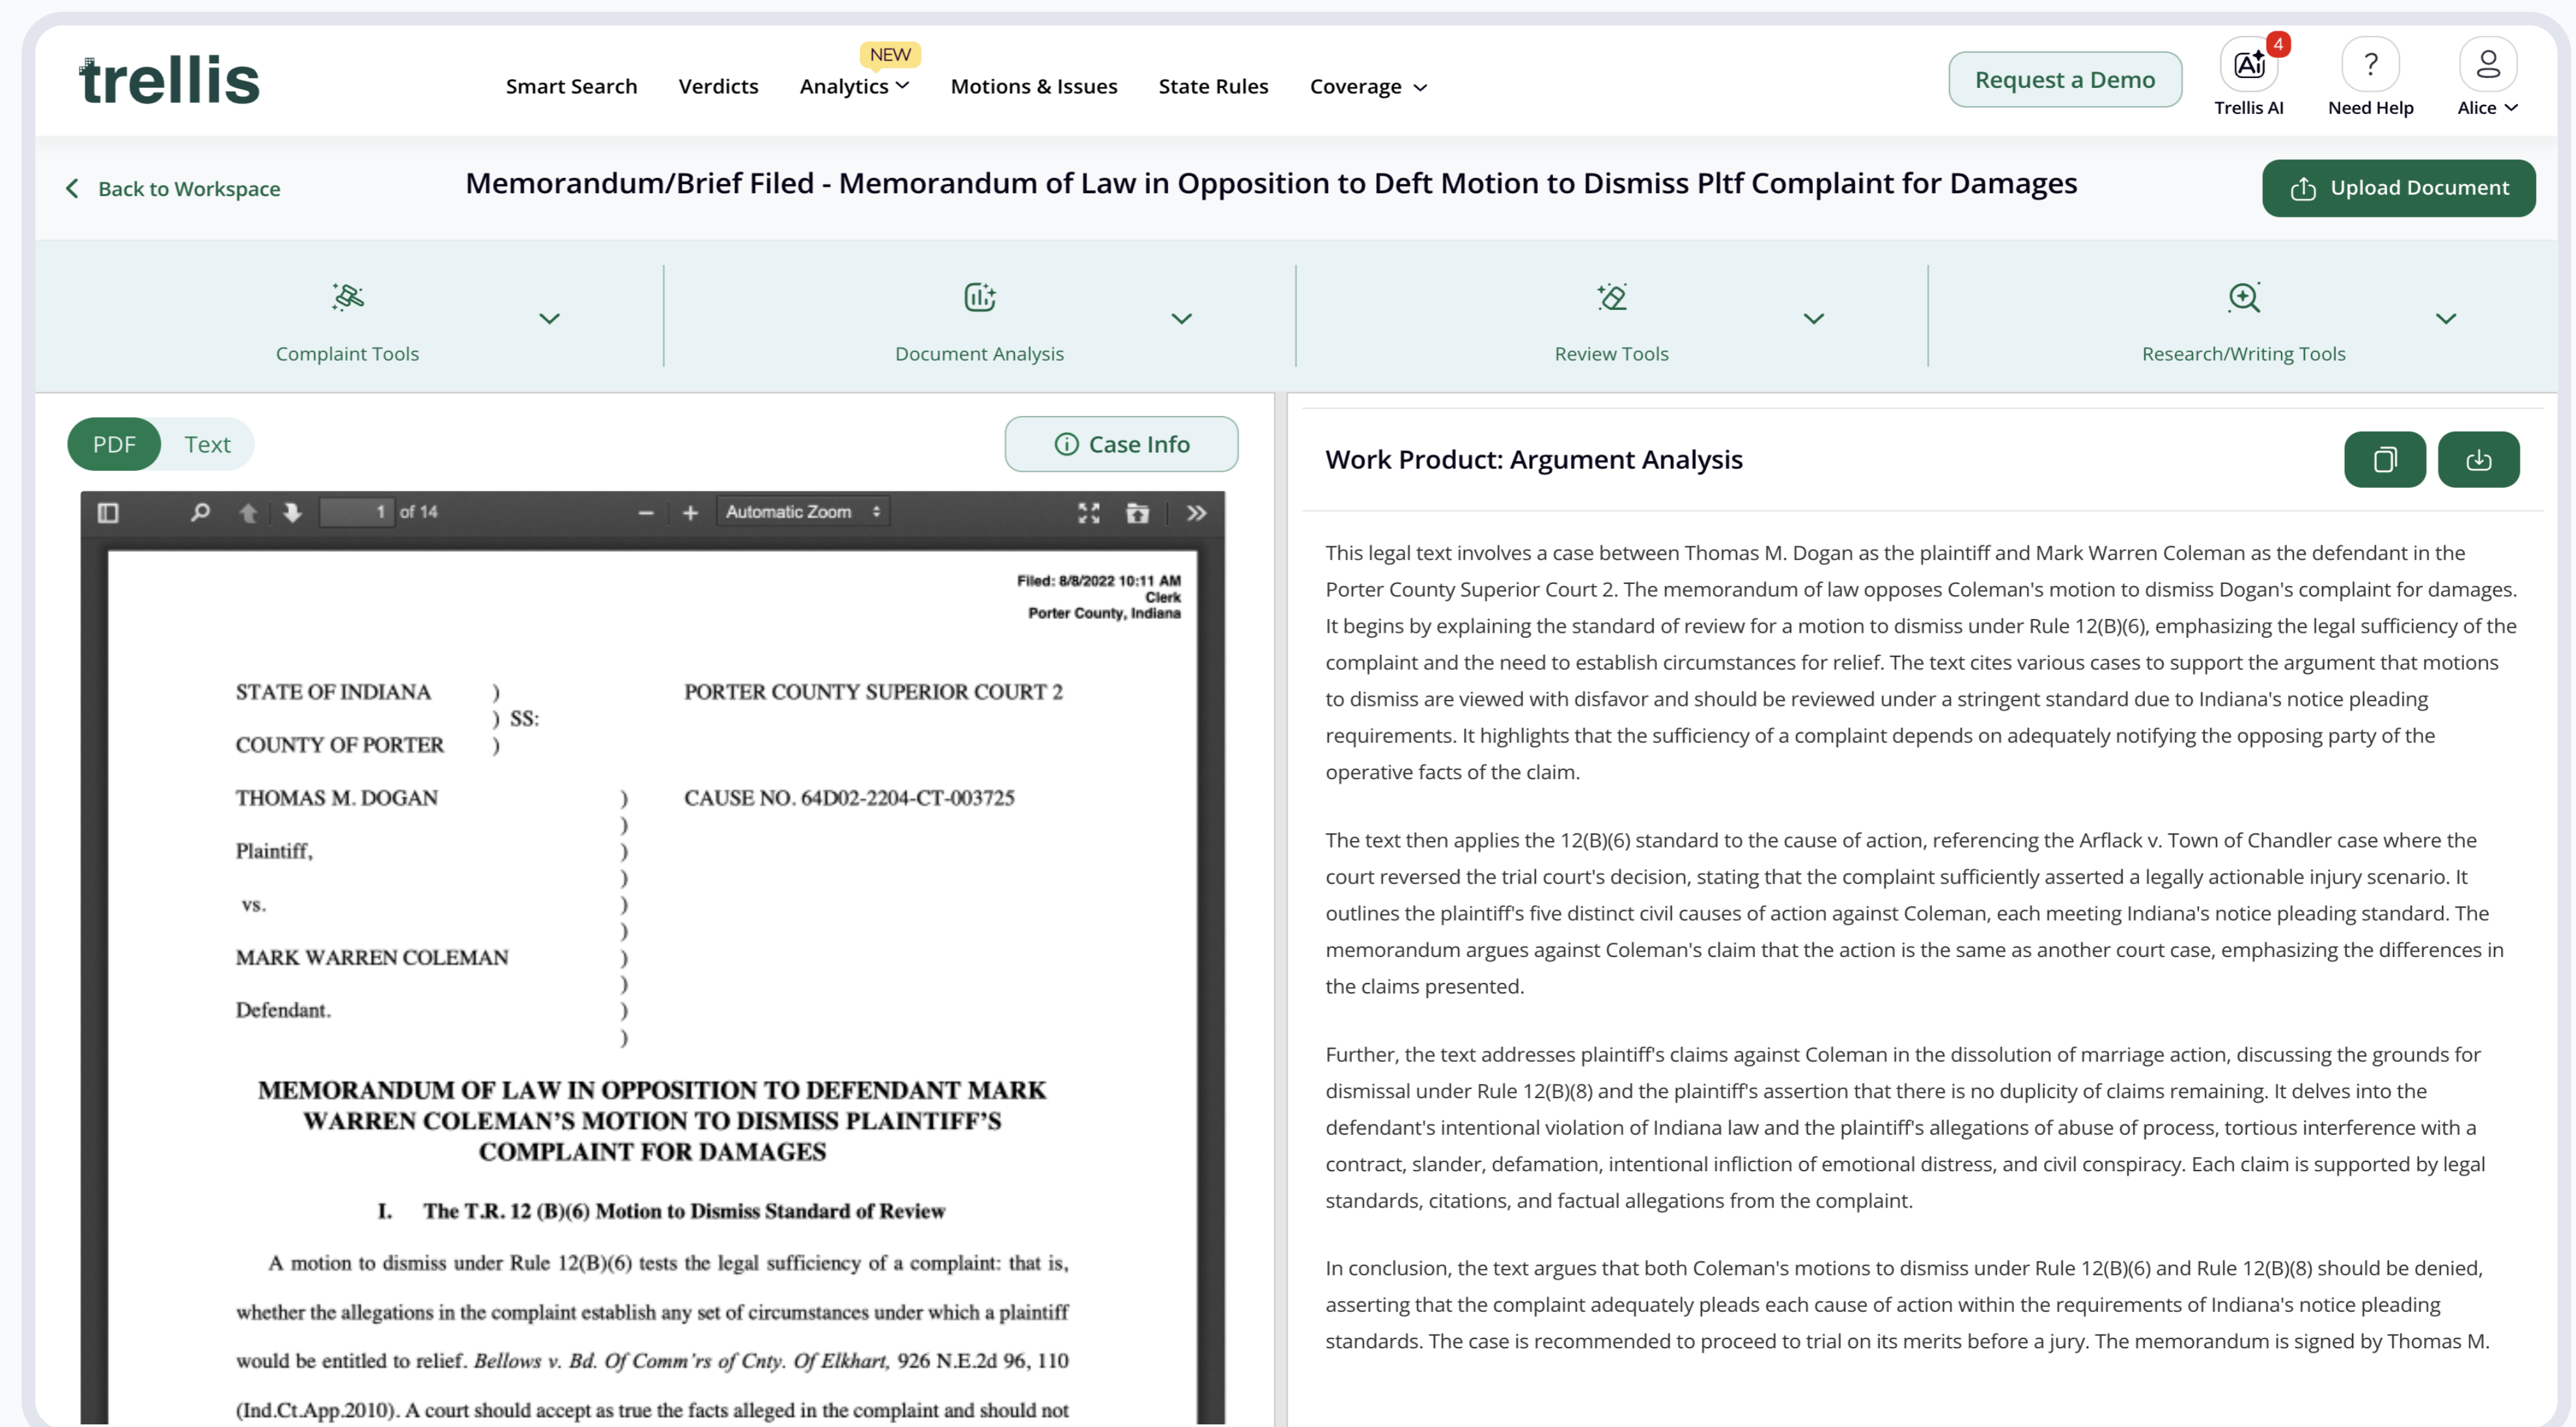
trellis

Smart Search Verdicts NEW Analytics Motions & Issues State Rules Coverage

Request a Demo

4 Trellis AI Need Help Alice

Back to Workspace

Memorandum/Brief Filed - Memorandum of Law in Opposition to Deft Motion to Dismiss Pltf Complaint for Damages

Upload Document

Complaint Tools Document Analysis Review Tools Research/Writing Tools

PDF Text

Case Info

1 of 14 Automatic Zoom

Filed: 8/8/2022 10:11 AM
Clerk
Porter County, Indiana

| STATE OF INDIANA | ) | PORTER COUNTY SUPERIOR COURT 2 |
|---|---|---|
| | ) SS: | |
| COUNTY OF PORTER | ) | |

| THOMAS M. DOGAN | ) | CAUSE NO. 64D02-2204-CT-003725 |
|---|---|---|
| | ) | |
| Plaintiff, | ) | |
| | ) | |
| vs. | ) | |
| | ) | |
| MARK WARREN COLEMAN | ) | |
| | ) | |
| Defendant. | ) | |
| | ) | |

MEMORANDUM OF LAW IN OPPOSITION TO DEFENDANT MARK WARREN COLEMAN'S MOTION TO DISMISS PLAINTIFF'S COMPLAINT FOR DAMAGES

I. The T.R. 12 (B)(6) Motion to Dismiss Standard of Review

A motion to dismiss under Rule 12(B)(6) tests the legal sufficiency of a complaint: that is, whether the allegations in the complaint establish any set of circumstances under which a plaintiff would be entitled to relief. Bellows v. Bd. Of Comm'rs of Cnty. Of Elkhart, 926 N.E.2d 96, 110 (Ind.Ct.App.2010). A court should accept as true the facts alleged in the complaint and should not

Work Product: Argument Analysis

This legal text involves a case between Thomas M. Dogan as the plaintiff and Mark Warren Coleman as the defendant in the Porter County Superior Court 2. The memorandum of law opposes Coleman's motion to dismiss Dogan's complaint for damages. It begins by explaining the standard of review for a motion to dismiss under Rule 12(B)(6), emphasizing the legal sufficiency of the complaint and the need to establish circumstances for relief. The text cites various cases to support the argument that motions to dismiss are viewed with disfavor and should be reviewed under a stringent standard due to Indiana's notice pleading requirements. It highlights that the sufficiency of a complaint depends on adequately notifying the opposing party of the operative facts of the claim.

The text then applies the 12(B)(6) standard to the cause of action, referencing the Arflack v. Town of Chandler case where the court reversed the trial court's decision, stating that the complaint sufficiently asserted a legally actionable injury scenario. It outlines the plaintiff's five distinct civil causes of action against Coleman, each meeting Indiana's notice pleading standard. The memorandum argues against Coleman's claim that the action is the same as another court case, emphasizing the differences in the claims presented.

Further, the text addresses plaintiff's claims against Coleman in the dissolution of marriage action, discussing the grounds for dismissal under Rule 12(B)(8) and the plaintiff's assertion that there is no duplicity of claims remaining. It delves into the defendant's intentional violation of Indiana law and the plaintiff's allegations of abuse of process, tortious interference with a contract, slander, defamation, intentional infliction of emotional distress, and civil conspiracy. Each claim is supported by legal standards, citations, and factual allegations from the complaint.

In conclusion, the text argues that both Coleman's motions to dismiss under Rule 12(B)(6) and Rule 12(B)(8) should be denied, asserting that the complaint adequately pleads each cause of action within the requirements of Indiana's notice pleading standards. The case is recommended to proceed to trial on its merits before a jury. The memorandum is signed by Thomas M.